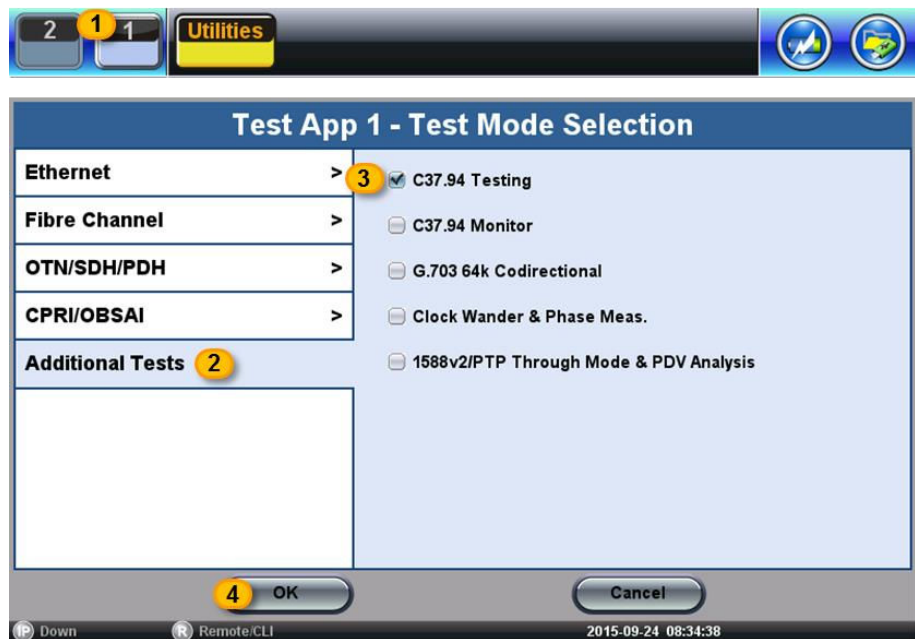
2 1 1 Utilities

Test App 1 - Test Mode Selection

Ethernet >
Fibre Channel >
OTN/SDH/PDH >
CPRI/OBSAI >
Additional Tests 2

3 C37.94 Testing
C37.94 Monitor
G.703 64k Codirectional
Clock Wander & Phase Meas.
1588v2/PTP Through Mode & PDV Analysis

4 OK
Cancel

IP Down R Remote/CLI 2015-09-24 08:34:38